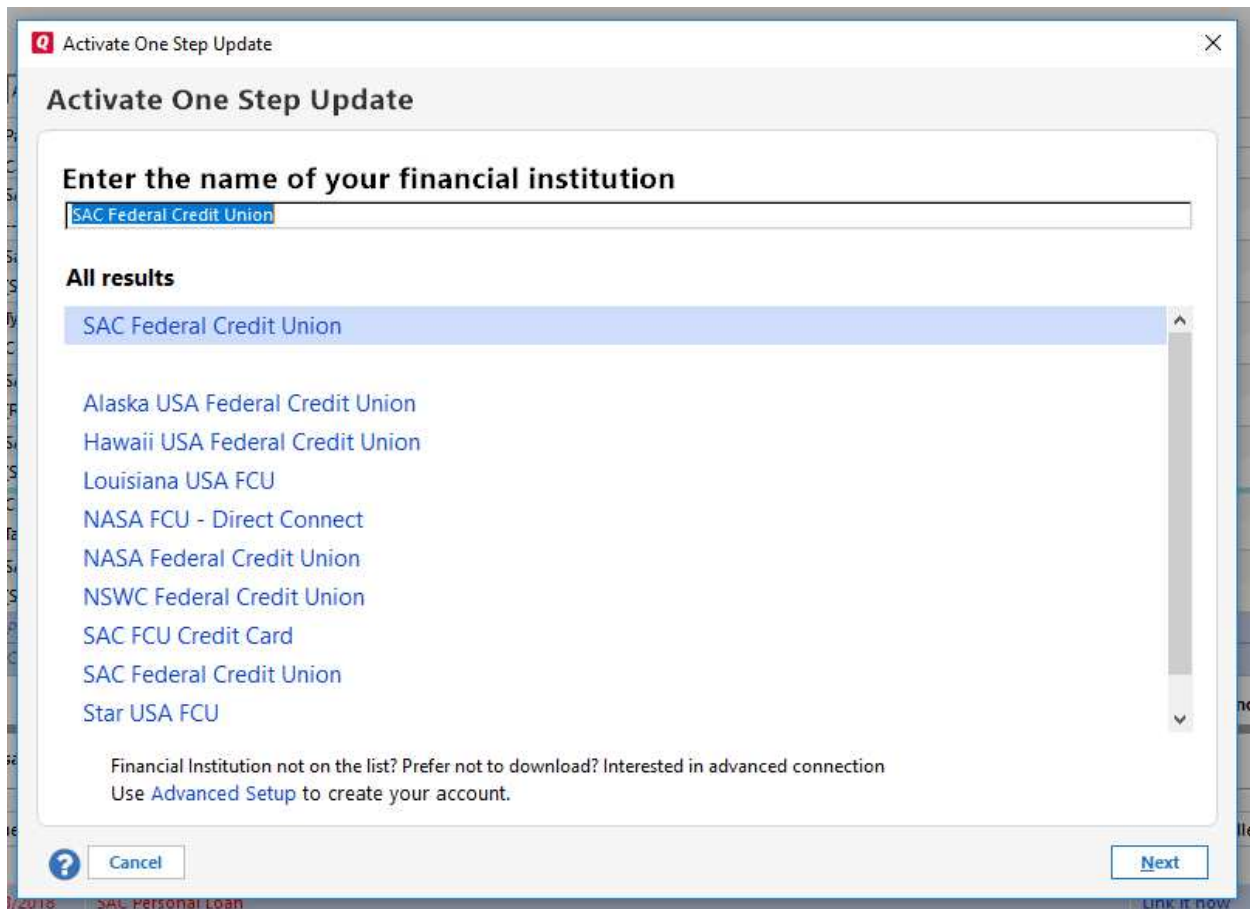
Activate One Step Update

Activate One Step Update

Enter the name of your financial institution

SAC Federal Credit Union

All results

SAC Federal Credit Union

Alaska USA Federal Credit Union
Hawaii USA Federal Credit Union
Louisiana USA FCU
NASA FCU - Direct Connect
NASA Federal Credit Union
NSWC Federal Credit Union
SAC FCU Credit Card
SAC Federal Credit Union
Star USA FCU

Financial Institution not on the list? Prefer not to download? Interested in advanced connection
Use Advanced Setup to create your account.

Cancel

Next

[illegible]/2018 SAC Personal Loan

Link it now